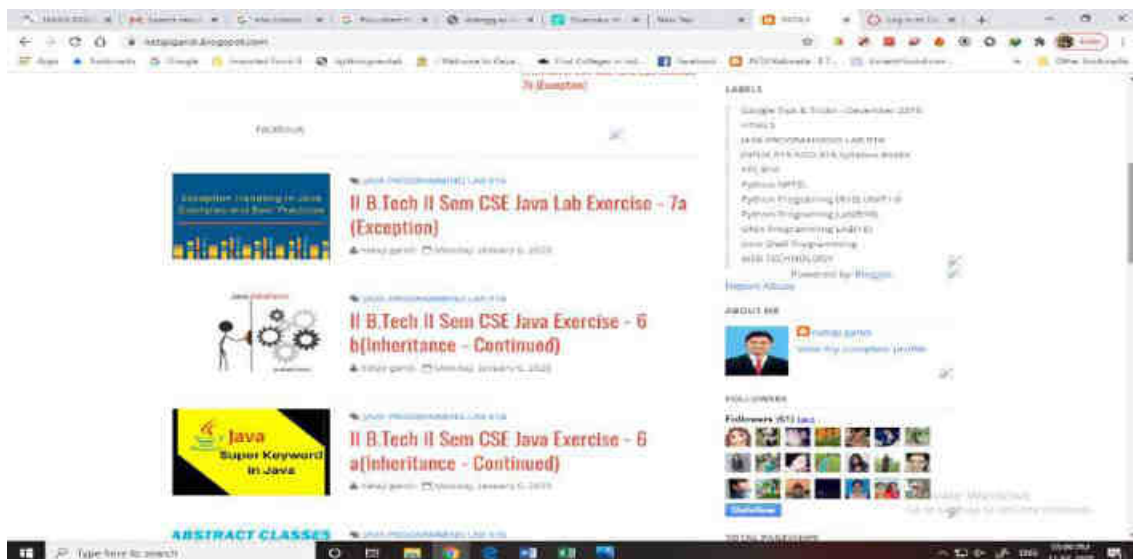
7a (Exception)

Facebook

JAVA PROGRAMMING LAB R16

II B.Tech II Sem CSE Java Lab Exercise - 7a (Exception)

Exception Handling in Java Examples and Best Practices

nataji ganti Monday, January 6, 2020

JAVA PROGRAMMING LAB R16

II B.Tech II Sem CSE Java Exercise - 6 b(Inheritance - Continued)

Java Inheritance

nataji ganti Monday, January 6, 2020

JAVA PROGRAMMING LAB R16

II B.Tech II Sem CSE Java Exercise - 6 a(Inheritance - Continued)

Java Super Keyword in Java

nataji ganti Monday, January 6, 2020

ABSTRACT CLASSES

JAVA PROGRAMMING LAB R16

LABELS

Google Tips & Tricks - December 2019
HTML5
JAVA PROGRAMMING LAB R16
JNTUK R19 R20 R16 Syllabus Books
KRS Mini
Python NPTEL
Python Programming (R16) UNIT-I
Python Programming Lab(R16)
UNIX Programming UNIT-II
Unix Shell Programming
WEB TECHNOLOGY

Powered by Blogger.

Report Abuse

ABOUT ME

nataji ganti
View my complete profile

FOLLOWERS

Followers (97) Next

Follow

TOTAL PAGEVIEWS

Activate Windows
Go to Settings to activate Windows.

Type here to search